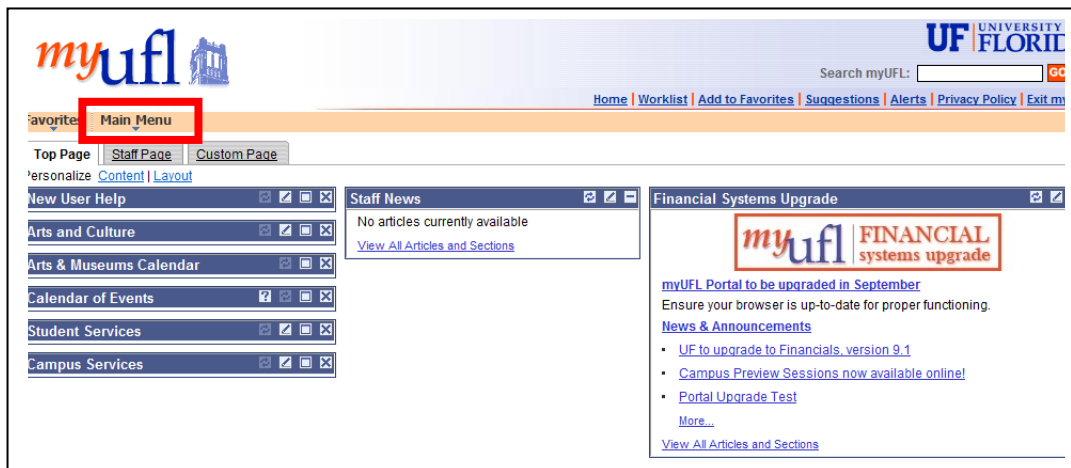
myufl

UF UNIVERSITY FLORID

Search myUFL: GO

Home | Worklist | Add to Favorites | Suggestions | Alerts | Privacy Policy | Exit my

Favorites Main Menu

Top Page Staff Page Custom Page

Personalize Content | Layout

New User Help

Arts and Culture

Arts & Museums Calendar

Calendar of Events

Student Services

Campus Services

Staff News

No articles currently available

View All Articles and Sections

Financial Systems Upgrade

myufl FINANCIAL systems upgrade

myUFL Portal to be upgraded in September

Ensure your browser is up-to-date for proper functioning.

News & Announcements

- UF to upgrade to Financials, version 9.1
- Campus Preview Sessions now available online!
- Portal Upgrade Test

More...

View All Articles and Sections